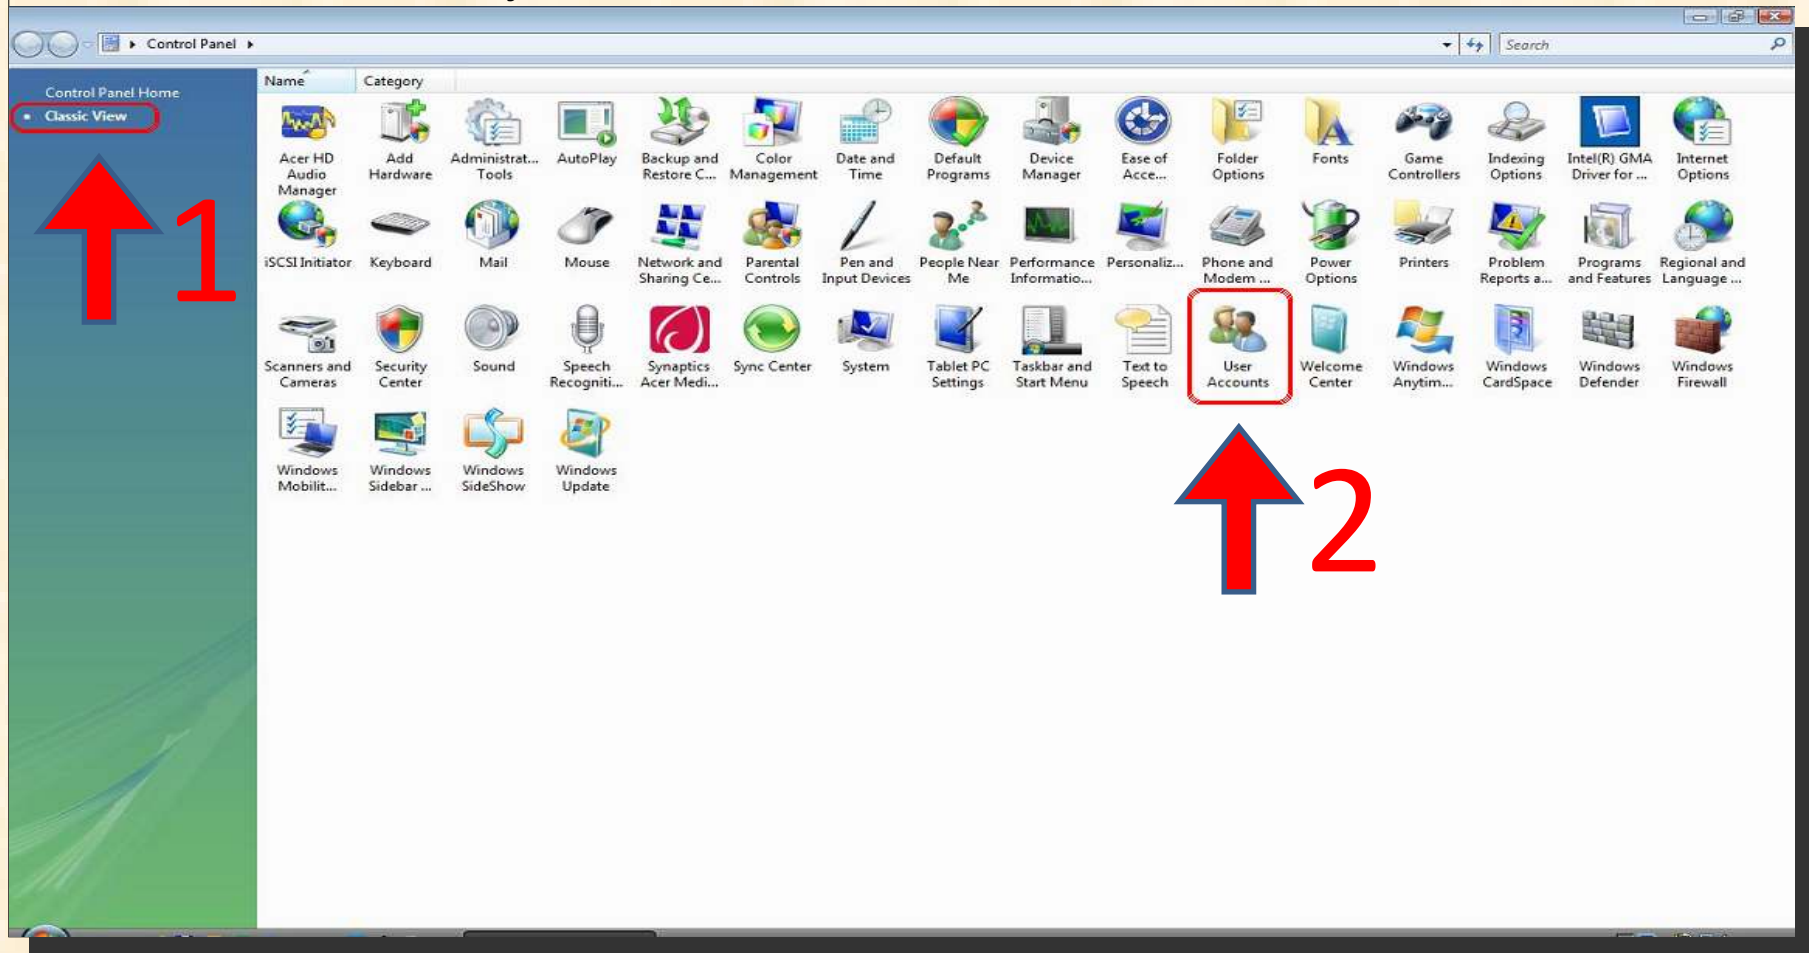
Control Panel

Search

Control Panel Home
Classic View

1

Name
Category

Acer HD Audio Manager
Add Hardware
Administrat... Tools
AutoPlay
Backup and Restore C...
Color Management
Date and Time
Default Programs
Device Manager
Ease of Acce...
Folder Options
Fonts
Game Controllers
Indexing Options
Intel(R) GMA Driver for ...
Internet Options

iSCSI Initiator
Keyboard
Mail
Mouse
Network and Sharing Ce...
Parental Controls
Pen and Input Devices
People Near Me
Performance Informatio...
Personaliz...
Phone and Modem ...
Power Options
Printers
Problem Reports a...
Programs and Features
Regional and Language ...

Scanners and Cameras
Security Center
Sound
Speech Recogniti...
Synaptics Acer Medi...
Sync Center
System
Tablet PC Settings
Taskbar and Start Menu
Text to Speech
User Accounts
Welcome Center
Windows Anytim...
Windows CardSpace
Windows Defender
Windows Firewall

Windows Mobilit...
Windows Sidebar ...
Windows SideShow
Windows Update

2